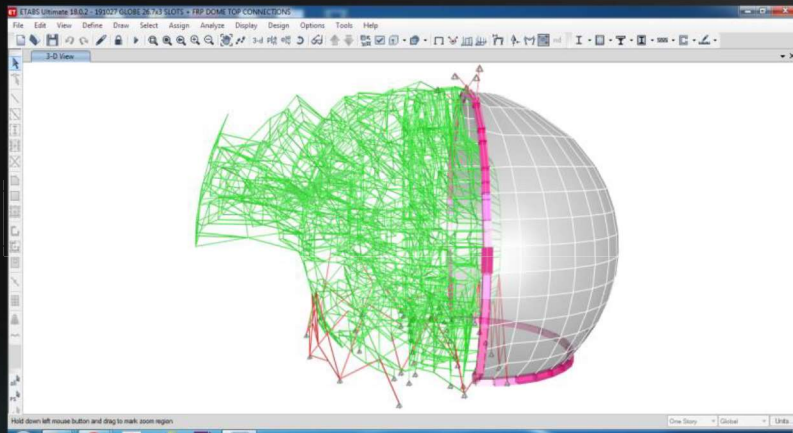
ETABS Ultimate 18.0.2 - 191027 GLOBE 26 3/3 SLOTS + FRP DOME TOP CONNECTIONS

File Edit View Define Draw Select Assign Analyze Display Design Options Tools Help

3-D View

Hold down left mouse button and drag to mark zoom region

One Story Global Units